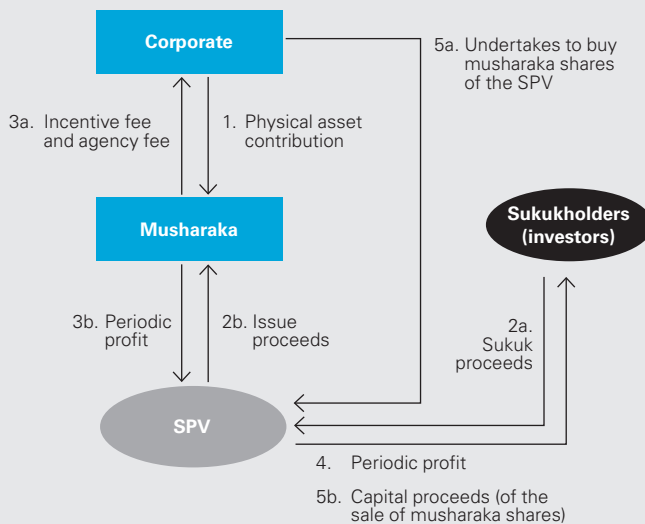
Corporate

5a. Undertakes to buy musharaka shares of the SPV

3a. Incentive fee and agency fee

1. Physical asset contribution

Musharaka

Sukukholders (investors)

3b. Periodic profit

2b. Issue proceeds

2a. Sukuk proceeds

SPV

4. Periodic profit

5b. Capital proceeds (of the sale of musharaka shares)